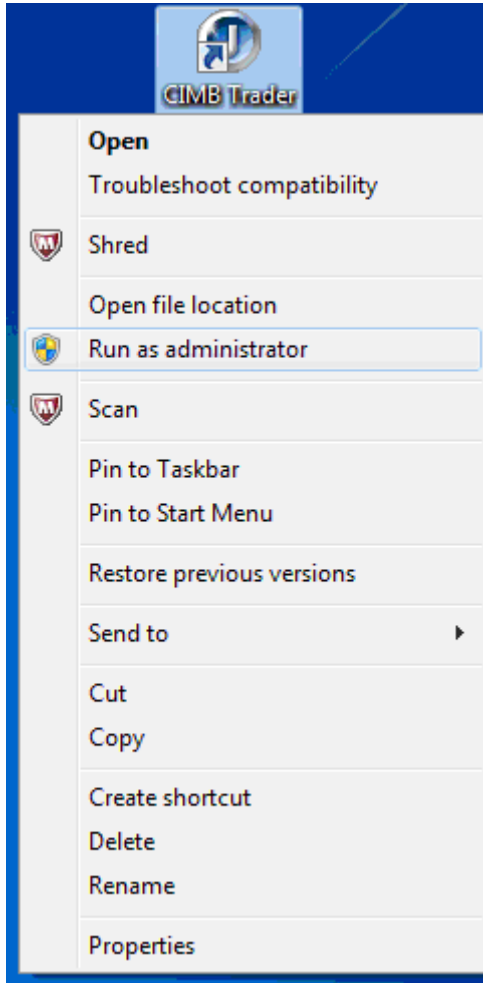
CIMB Trader

Open
Troubleshoot compatibility

Shred

Open file location
Run as administrator

Scan

Pin to Taskbar
Pin to Start Menu

Restore previous versions

Send to

Cut
Copy

Create shortcut
Delete
Rename

Properties